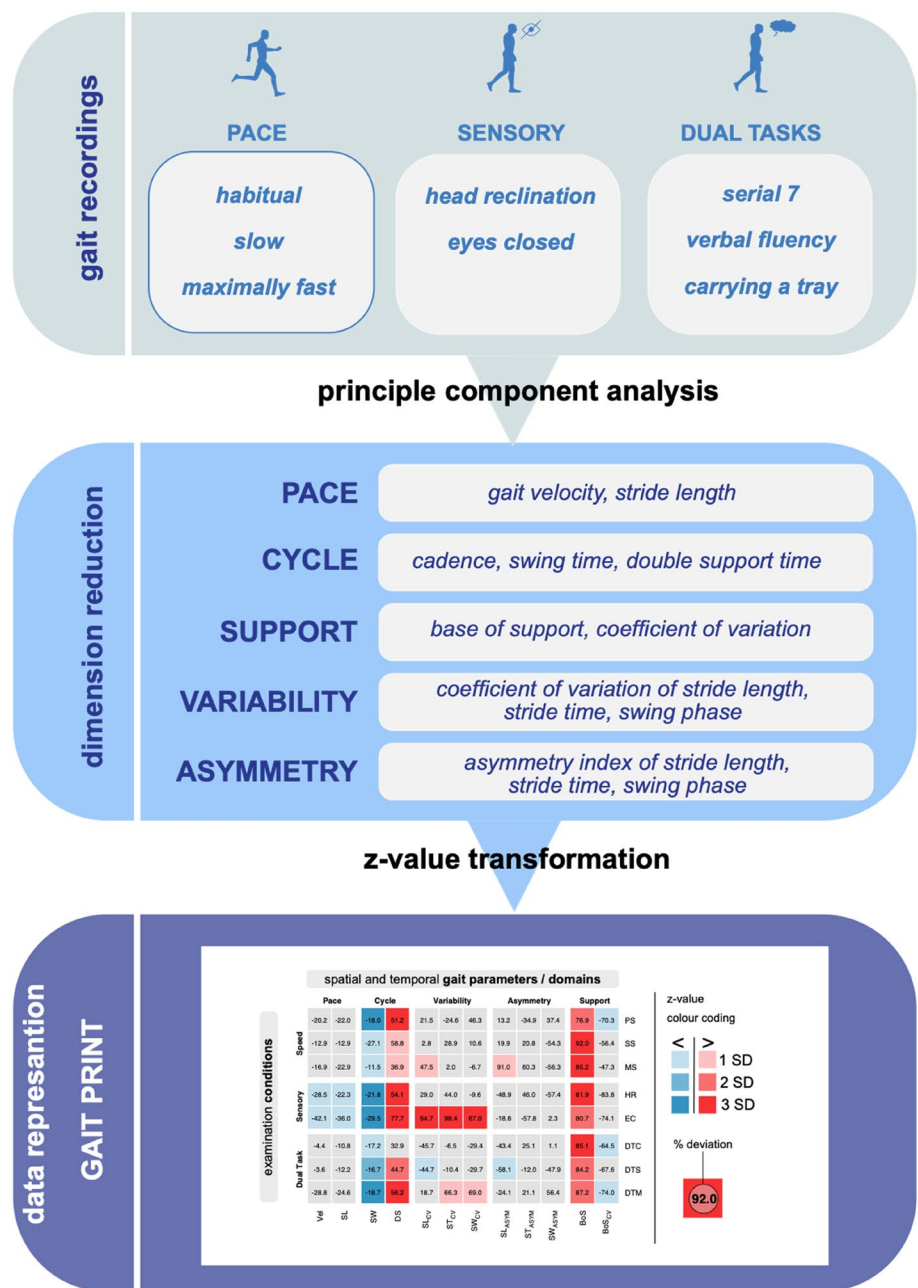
gait recordings

PACE
habitual
slow
maximally fast

SENSORY
head reclination
eyes closed

DUAL TASKS
serial 7
verbal fluency
carrying a tray

principle component analysis

dimension reduction

PACE — gait velocity, stride length
CYCLE — cadence, swing time, double support time
SUPPORT — base of support, coefficient of variation
VARIABILITY — coefficient of variation of stride length, stride time, swing phase
ASYMMETRY — asymmetry index of stride length, stride time, swing phase

z-value transformation

data represantion
GAIT PRINT

spatial and temporal gait parameters / domains

examination conditions

| | | Pace | | Cycle | | Variability | | | Asymmetry | | | Support | | |
|---|---|---|---|---|---|---|---|---|---|---|---|---|---|---|
| Speed | | -20.2 | -22.0 | -18.0 | 51.2 | 21.5 | -24.6 | 46.3 | 13.2 | -34.9 | 37.4 | 76.9 | -70.3 | PS |
| | | -12.9 | -12.9 | -27.1 | 58.8 | 2.8 | 28.9 | 10.6 | 19.9 | 20.8 | -54.3 | 92.0 | -56.4 | SS |
| | | -16.9 | -22.9 | -11.5 | 36.9 | 47.5 | 2.0 | -6.7 | 91.0 | 60.3 | -56.3 | 85.2 | -47.3 | MS |
| Sensory | | -28.5 | -22.3 | -21.8 | 54.1 | 29.0 | 44.0 | -9.6 | -48.9 | 46.0 | -57.4 | 81.9 | -83.8 | HR |
| | | -42.1 | -36.0 | -29.5 | 77.7 | 64.7 | 98.4 | 87.0 | -18.6 | -57.8 | 2.3 | 80.7 | -74.1 | EC |
| Dual Task | | -4.4 | -10.8 | -17.2 | 32.9 | -45.7 | -6.5 | -29.4 | -43.4 | 25.1 | 1.1 | 85.1 | -64.5 | DTC |
| | | -3.6 | -12.2 | -16.7 | 44.7 | -44.7 | -10.4 | -29.7 | -58.1 | -12.0 | -47.9 | 84.2 | -67.6 | DTS |
| | | -28.8 | -24.6 | -18.7 | 58.2 | 18.7 | 66.3 | 69.0 | -24.1 | 21.1 | 56.4 | 87.2 | -74.0 | DTM |
| | | Vel | SL | SW | DS | $SL_{CV}$ | $ST_{CV}$ | $SW_{CV}$ | $SL_{ASYM}$ | $ST_{ASYM}$ | $SW_{ASYM}$ | BoS | $BoS_{CV}$ | |

z-value
colour coding
< >
1 SD
2 SD
3 SD

% deviation
92.0